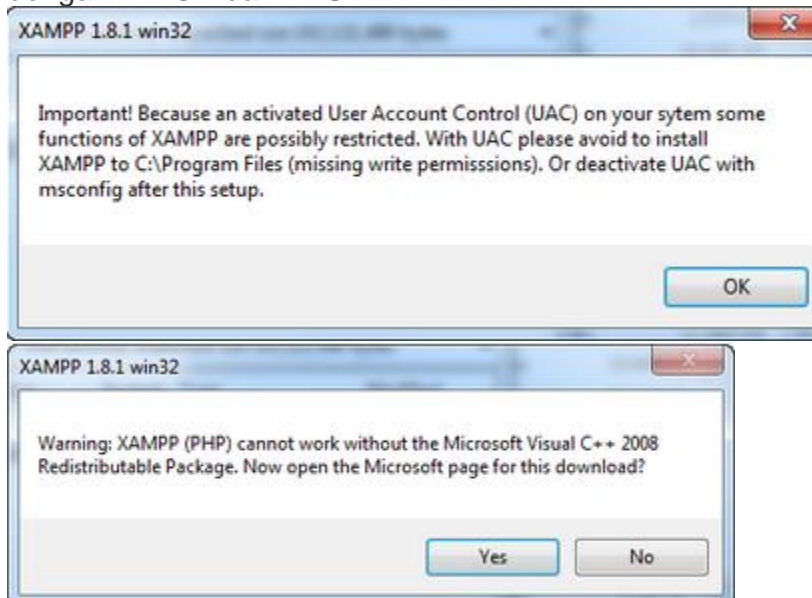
XAMPP 1.8.1 win32

Important! Because an activated User Account Control (UAC) on your sytem some functions of XAMPP are possibly restricted. With UAC please avoid to install XAMPP to C:\Program Files (missing write permisssions). Or deactivate UAC with msconfig after this setup.

OK

XAMPP 1.8.1 win32

Warning: XAMPP (PHP) cannot work without the Microsoft Visual C++ 2008 Redistributable Package. Now open the Microsoft page for this download?

Yes

No